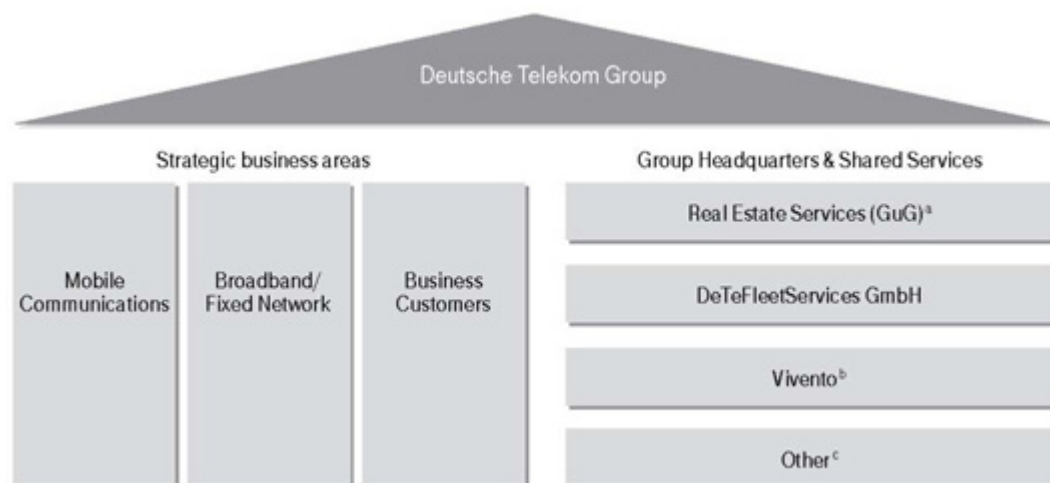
Deutsche Telekom Group

Strategic business areas

Mobile Communications

Broadband/ Fixed Network

Business Customers

Group Headquarters & Shared Services

Real Estate Services (GuG)$^{a}$

DeTeFleetServices GmbH

Vivento$^{b}$

Other$^{c}$